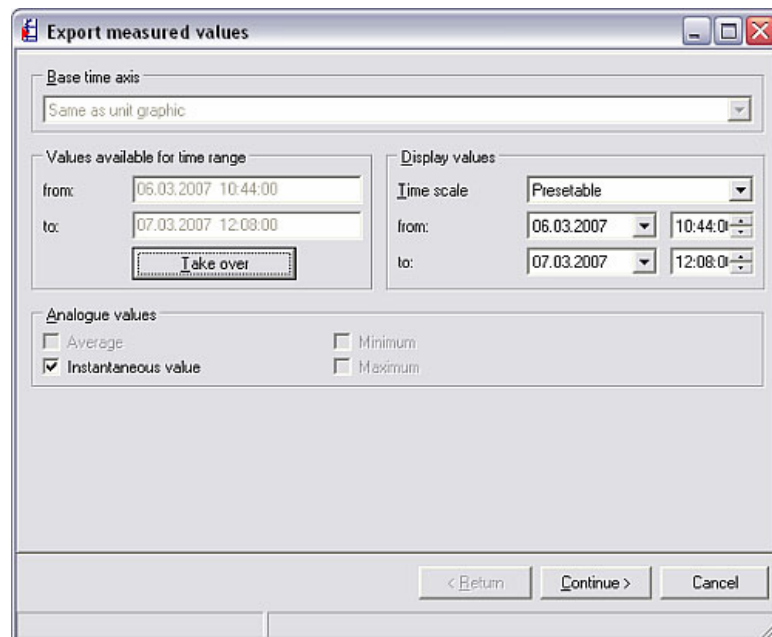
Export measured values

Base time axis

Same as unit graphic

Values available for time range

from: 06.03.2007 10:44:00

to: 07.03.2007 12:08:00

Take over

Display values

Time scale Presetable

from: 06.03.2007 10:44:0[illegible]

to: 07.03.2007 12:08:0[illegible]

Analogue values

Average

Minimum

Instantaneous value

Maximum

< Return

Continue >

Cancel